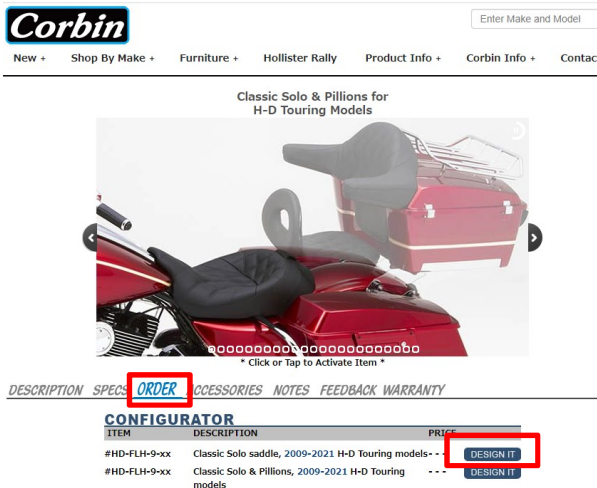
Corbin

Enter Make and Model

New + Shop By Make + Furniture + Hollister Rally Product Info + Corbin Info + Contac

Classic Solo & Pillions for H-D Touring Models

* Click or Tap to Activate Item *

DESCRIPTION SPECS ORDER ACCESSORIES NOTES FEEDBACK WARRANTY

CONFIGURATOR

| ITEM | DESCRIPTION | PRICE | |
|---|---|---|---|
| #HD-FLH-9-xx | Classic Solo saddle, 2009-2021 H-D Touring models | - - - | DESIGN IT |
| #HD-FLH-9-xx | Classic Solo & Pillions, 2009-2021 H-D Touring models | - - - | DESIGN IT |